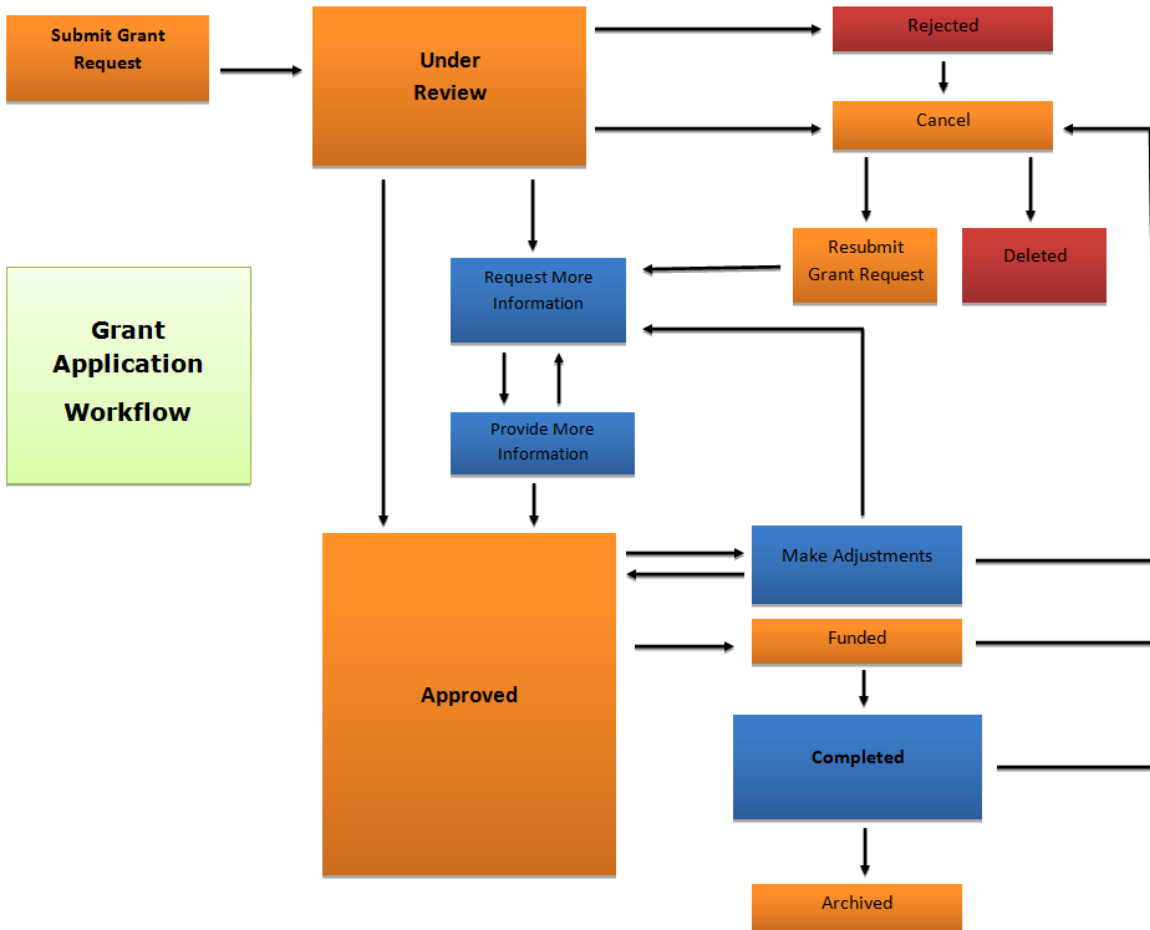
Submit Grant Request

Under Review

Rejected

Cancel

Resubmit Grant Request

Deleted

Request More Information

Grant Application Workflow

Provide More Information

Approved

Make Adjustments

Funded

Completed

Archived